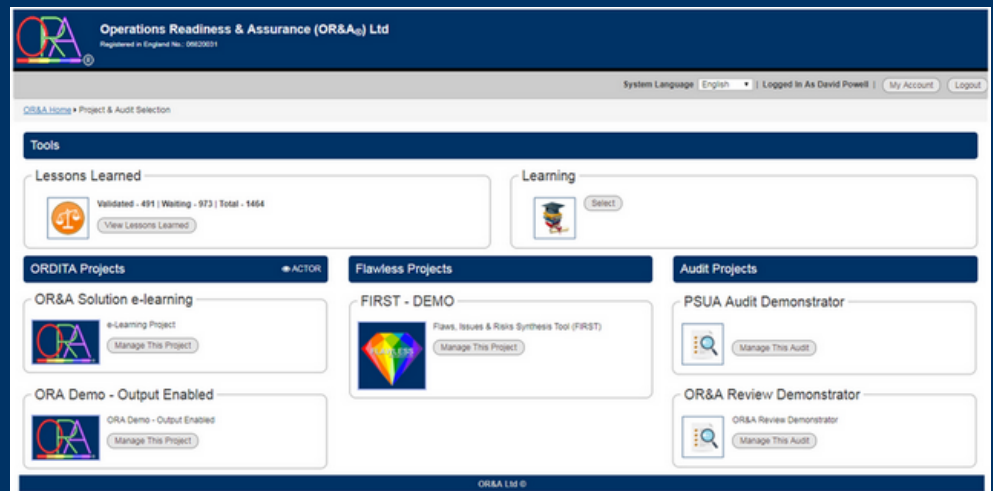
Operations Readiness & Assurance (OR&A®) Ltd
Registered in England No.: 06620031

System Language English | Logged In As David Powell | My Account Logout

OR&A Home ▸ Project & Audit Selection

Tools

Lessons Learned
Validated - 491 | Waiting - 973 | Total - 1464
View Lessons Learned

Learning
Select

ORDITA Projects
ACTOR

OR&A Solution e-learning
e-Learning Project
Manage This Project

ORA Demo - Output Enabled
ORA Demo - Output Enabled
Manage This Project

Flawless Projects

FIRST - DEMO
Flaws, Issues & Risks Synthesis Tool (FIRST)
Manage This Project

Audit Projects

PSUA Audit Demonstrator
Manage This Audit

OR&A Review Demonstrator
OR&A Review Demonstrator
Manage This Audit

OR&A Ltd ©